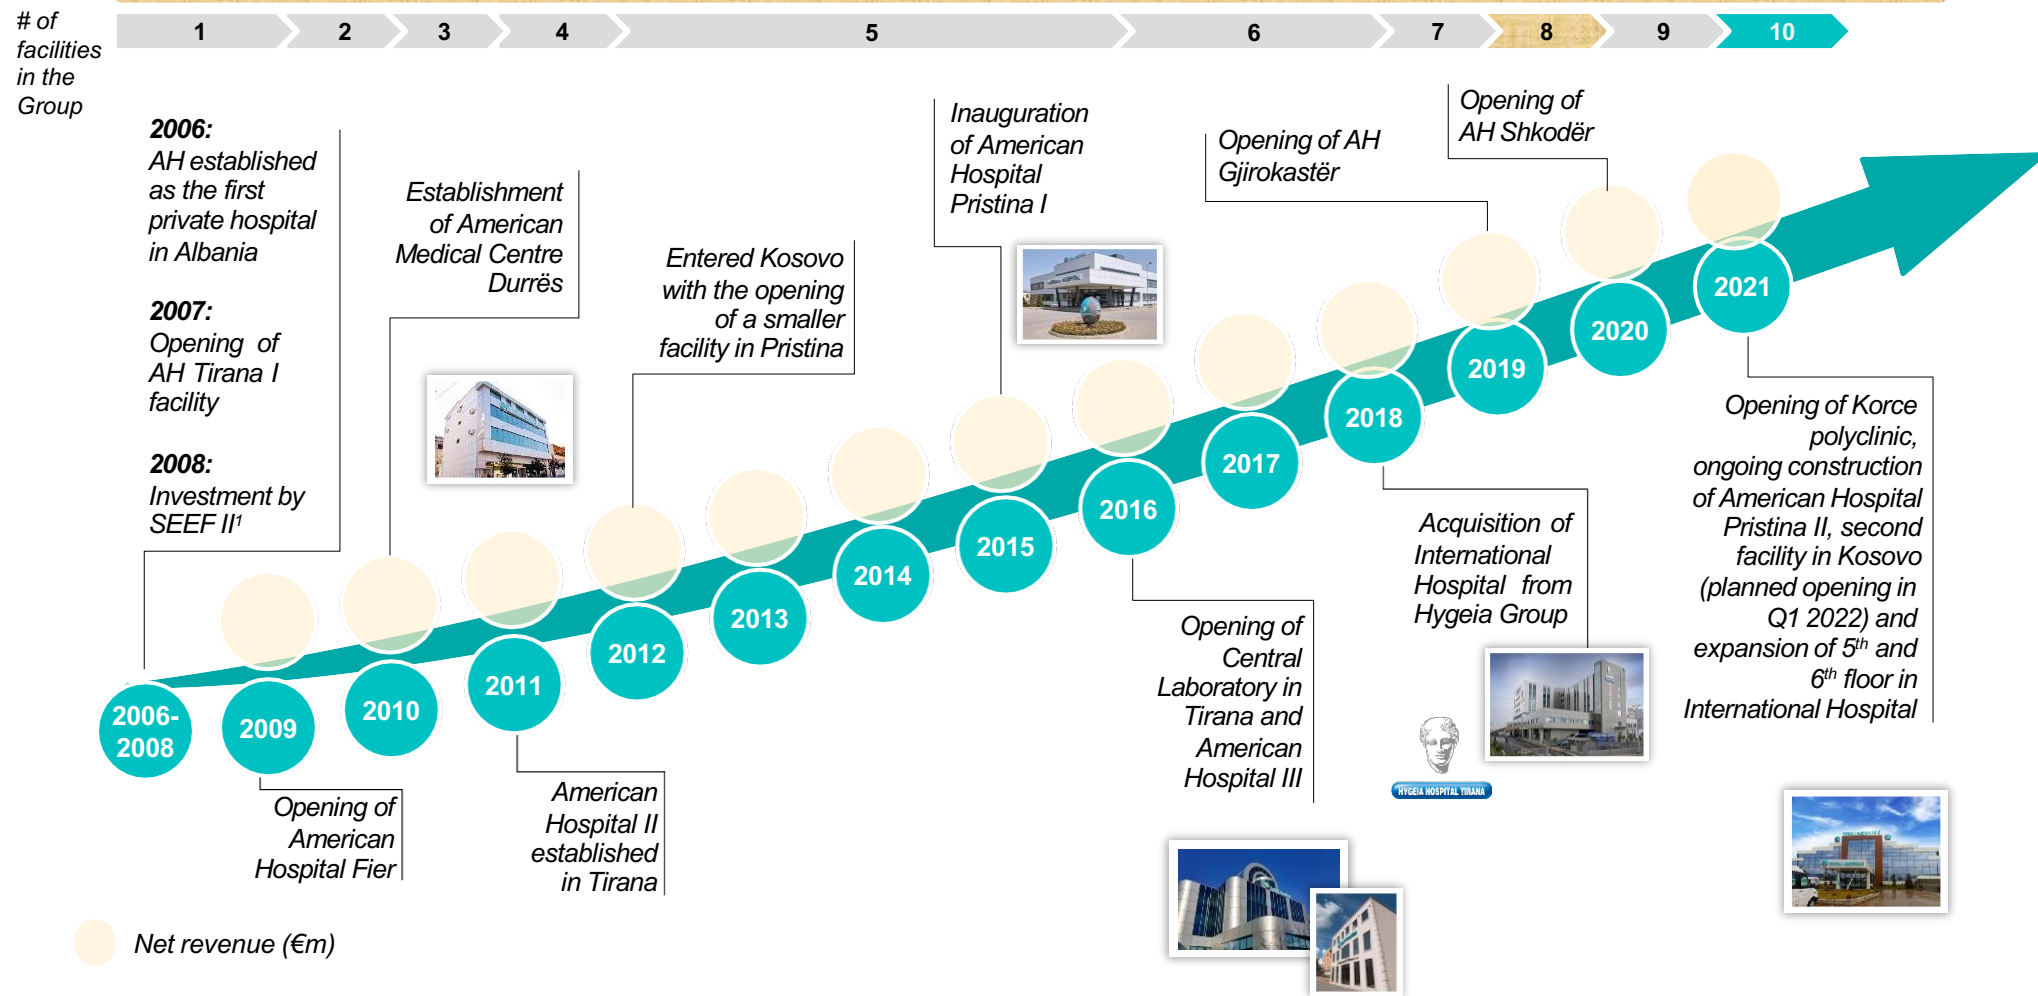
# of facilities in the Group

1 2 3 4 5 6 7 8 9 10

2006:
AH established as the first private hospital in Albania

2007:
Opening of AH Tirana I facility

2008:
Investment by SEEF II¹

Establishment of American Medical Centre Durrës

Entered Kosovo with the opening of a smaller facility in Pristina

Inauguration of American Hospital Pristina I

Opening of AH Gjirokastër

Opening of AH Shkodër

2006-2008

2009

2010

2011

2012

2013

2014

2015

2016

2017

2018

2019

2020

2021

Opening of American Hospital Fier

American Hospital II established in Tirana

Opening of Central Laboratory in Tirana and American Hospital III

Acquisition of International Hospital from Hygeia Group

HYGEIA HOSPITAL TIRANA

Opening of Korce polyclinic, ongoing construction of American Hospital Pristina II, second facility in Kosovo (planned opening in Q1 2022) and expansion of $5^{th}$ and $6^{th}$ floor in International Hospital

Net revenue (€m)